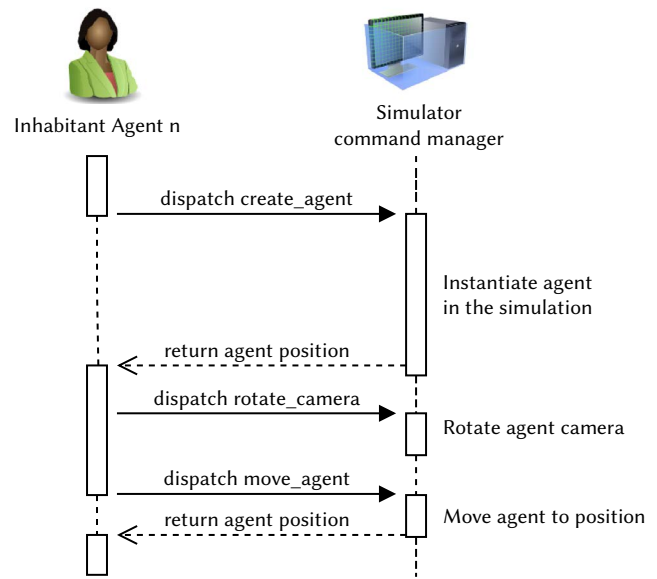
Inhabitant Agent n

Simulator command manager

dispatch create_agent

Instantiate agent in the simulation

return agent position

dispatch rotate_camera

Rotate agent camera

dispatch move_agent

Move agent to position

return agent position